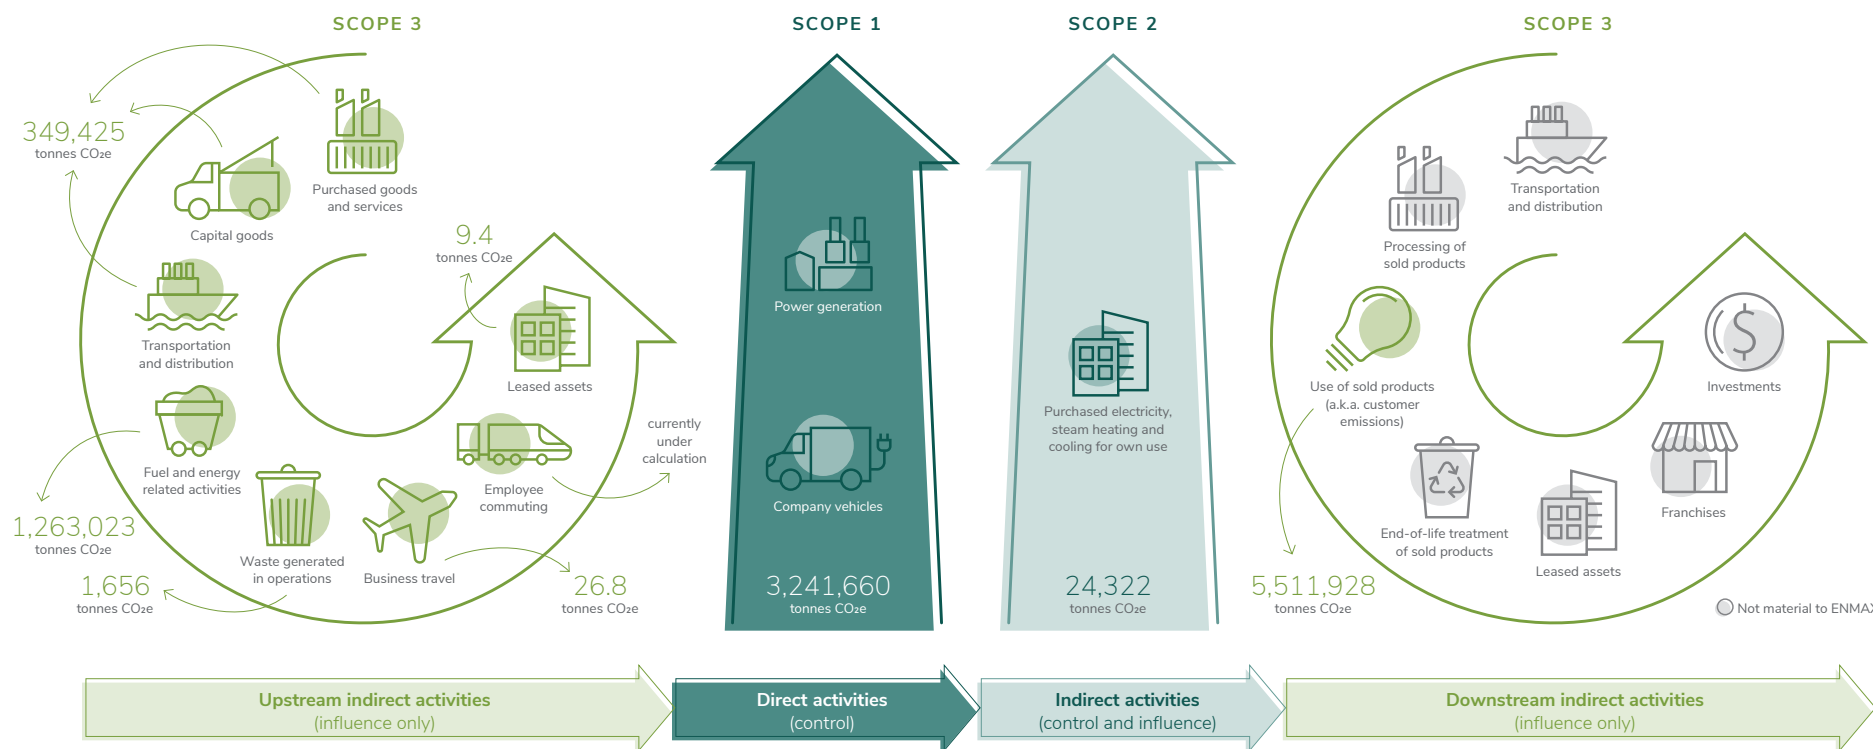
SCOPE 3

349,425
tonnes CO₂e

Purchased goods and services

Capital goods

Transportation and distribution

9.4
tonnes CO₂e

Leased assets

Fuel and energy related activities

Employee commuting

currently under calculation

1,263,023
tonnes CO₂e

Waste generated in operations

Business travel

1,656
tonnes CO₂e

26.8
tonnes CO₂e

SCOPE 1

Power generation

Company vehicles

3,241,660
tonnes CO₂e

SCOPE 2

Purchased electricity, steam heating and cooling for own use

24,322
tonnes CO₂e

SCOPE 3

Transportation and distribution

Processing of sold products

Use of sold products (a.k.a. customer emissions)

Investments

End-of-life treatment of sold products

Franchises

Leased assets

5,511,928
tonnes CO₂e

Not material to ENMAX

Upstream indirect activities
(influence only)

Direct activities
(control)

Indirect activities
(control and influence)

Downstream indirect activities
(influence only)